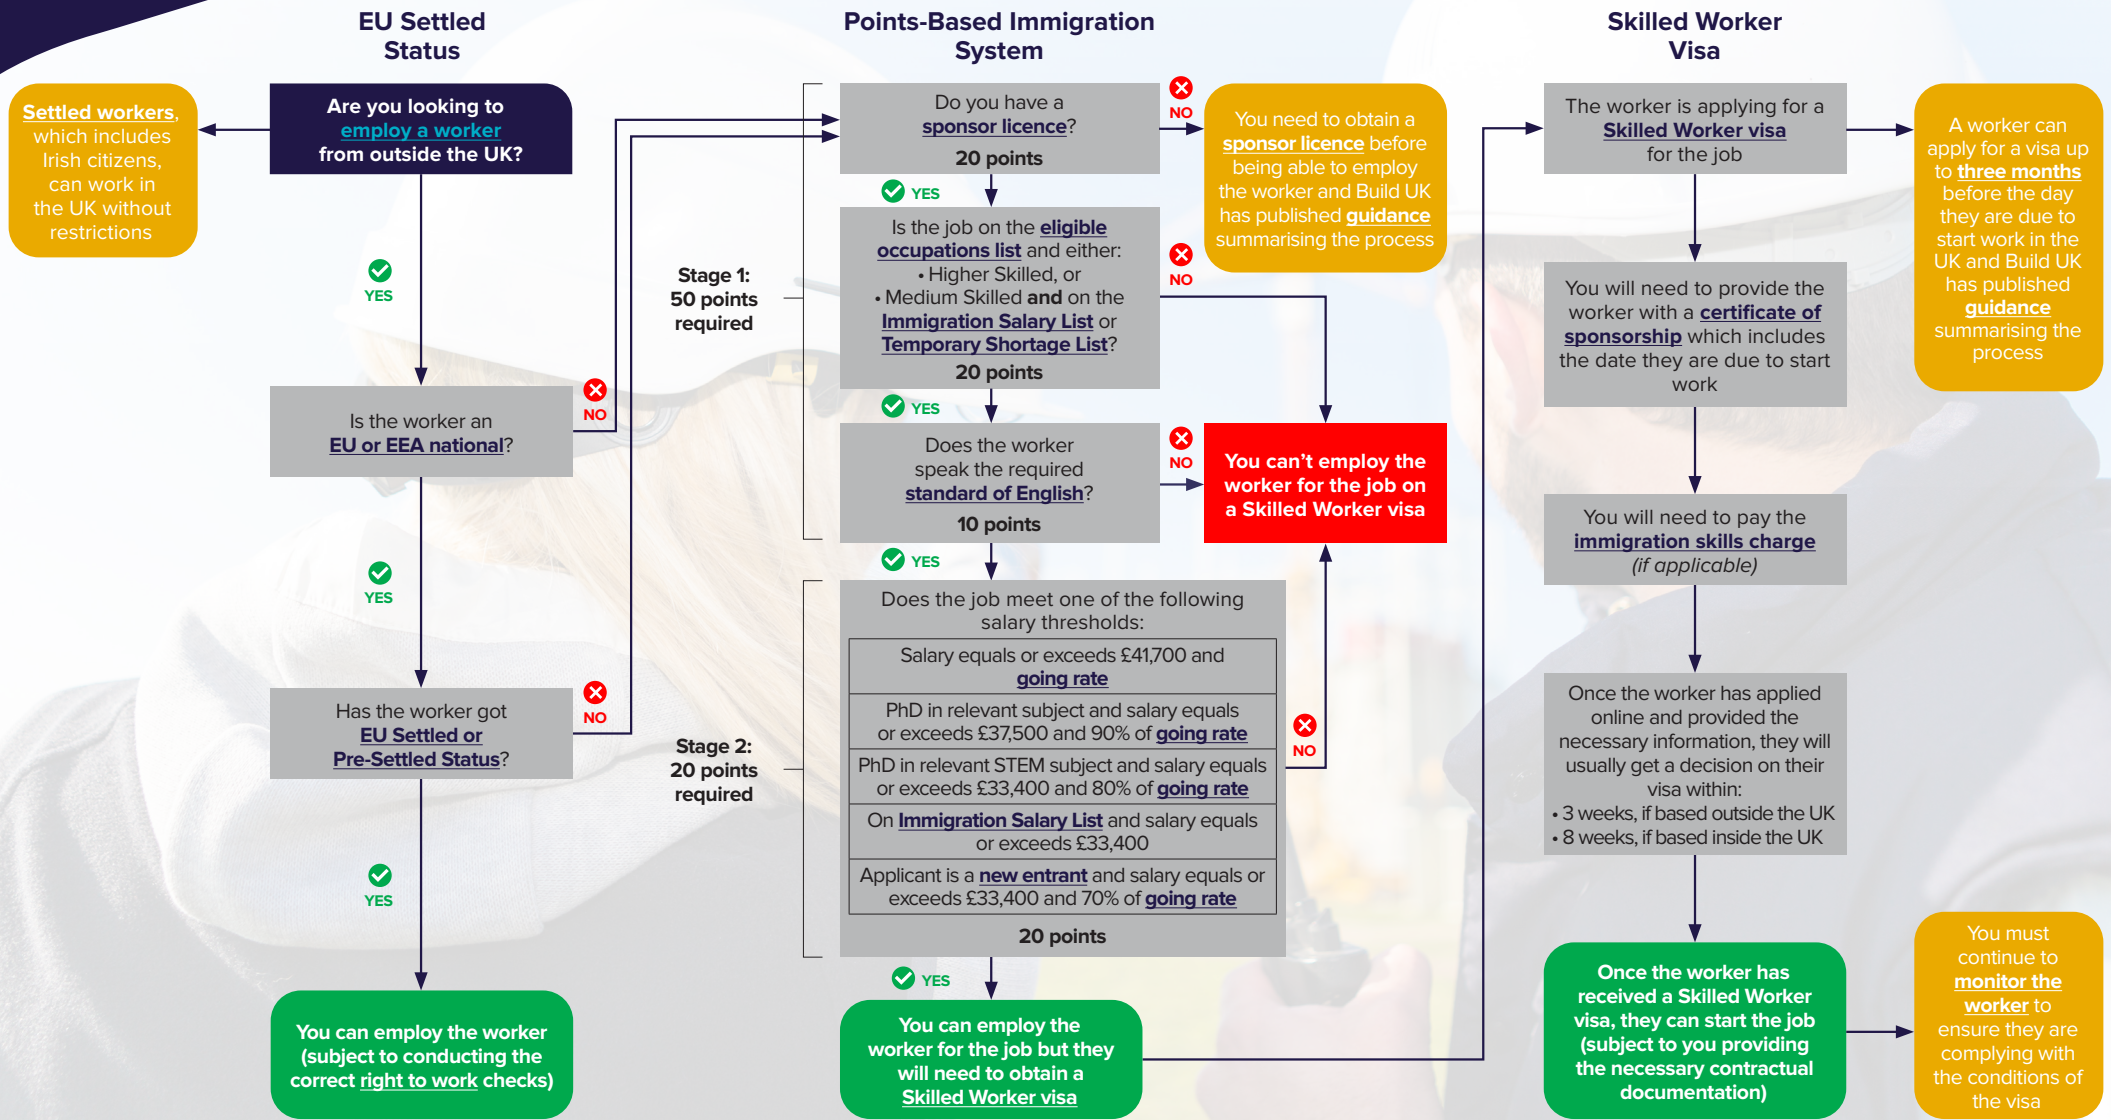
EU Settled Status

Points-Based Immigration System

Skilled Worker Visa

Settled workers, which includes Irish citizens, can work in the UK without restrictions

Are you looking to employ a worker from outside the UK?

YES

Is the worker an EU or EEA national?

NO

YES

Has the worker got EU Settled or Pre-Settled Status?

NO

YES

You can employ the worker (subject to conducting the correct right to work checks)

Stage 1: 50 points required

Do you have a sponsor licence?
20 points

NO

You need to obtain a sponsor licence before being able to employ the worker and Build UK has published guidance summarising the process

YES

Is the job on the eligible occupations list and either:
• Higher Skilled, or
• Medium Skilled and on the Immigration Salary List or Temporary Shortage List?
20 points

NO

YES

Does the worker speak the required standard of English?
10 points

NO

You can't employ the worker for the job on a Skilled Worker visa

YES

Stage 2: 20 points required

Does the job meet one of the following salary thresholds:

| Salary equals or exceeds £41,700 and going rate |
|---|
| PhD in relevant subject and salary equals or exceeds £37,500 and 90% of going rate |
| PhD in relevant STEM subject and salary equals or exceeds £33,400 and 80% of going rate |
| On Immigration Salary List and salary equals or exceeds £33,400 |
| Applicant is a new entrant and salary equals or exceeds £33,400 and 70% of going rate |

20 points

NO

YES

You can employ the worker for the job but they will need to obtain a Skilled Worker visa

The worker is applying for a Skilled Worker visa for the job

A worker can apply for a visa up to three months before the day they are due to start work in the UK and Build UK has published guidance summarising the process

You will need to provide the worker with a certificate of sponsorship which includes the date they are due to start work

You will need to pay the immigration skills charge (if applicable)

Once the worker has applied online and provided the necessary information, they will usually get a decision on their visa within:
• 3 weeks, if based outside the UK
• 8 weeks, if based inside the UK

Once the worker has received a Skilled Worker visa, they can start the job (subject to you providing the necessary contractual documentation)

You must continue to monitor the worker to ensure they are complying with the conditions of the visa